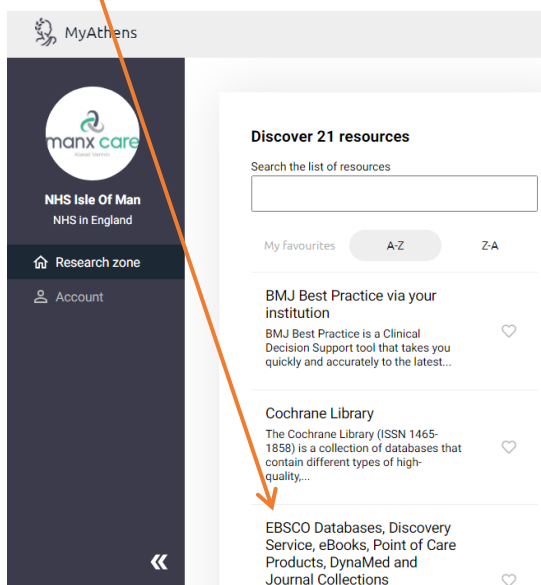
MyAthens

manx care
Kiarail Vannin

NHS Isle Of Man
NHS in England

Research zone

Account

Discover 21 resources

Search the list of resources

My favourites

A-Z

Z-A

BMJ Best Practice via your institution
BMJ Best Practice is a Clinical Decision Support tool that takes you quickly and accurately to the latest...

Cochrane Library
The Cochrane Library (ISSN 1465-1858) is a collection of databases that contain different types of high-quality,...

EBSCO Databases, Discovery Service, eBooks, Point of Care Products, DynaMed and Journal Collections

«